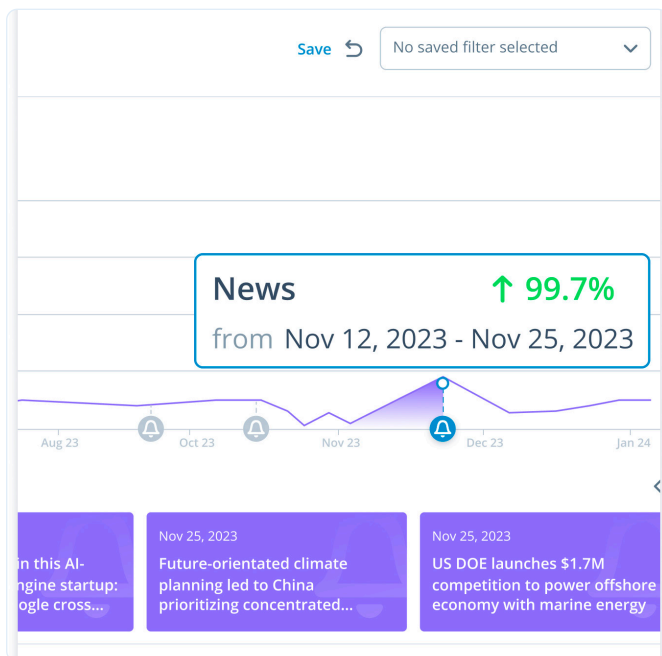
Save

No saved filter selected

News ↑ 99.7%

from Nov 12, 2023 - Nov 25, 2023

Aug 23
Oct 23
Nov 23
Dec 23
Jan 24

n this AI-
ngine startup:
ogle cross...

Nov 25, 2023
Future-orientated climate planning led to China prioritizing concentrated...

Nov 25, 2023
US DOE launches $1.7M competition to power offshore economy with marine energy